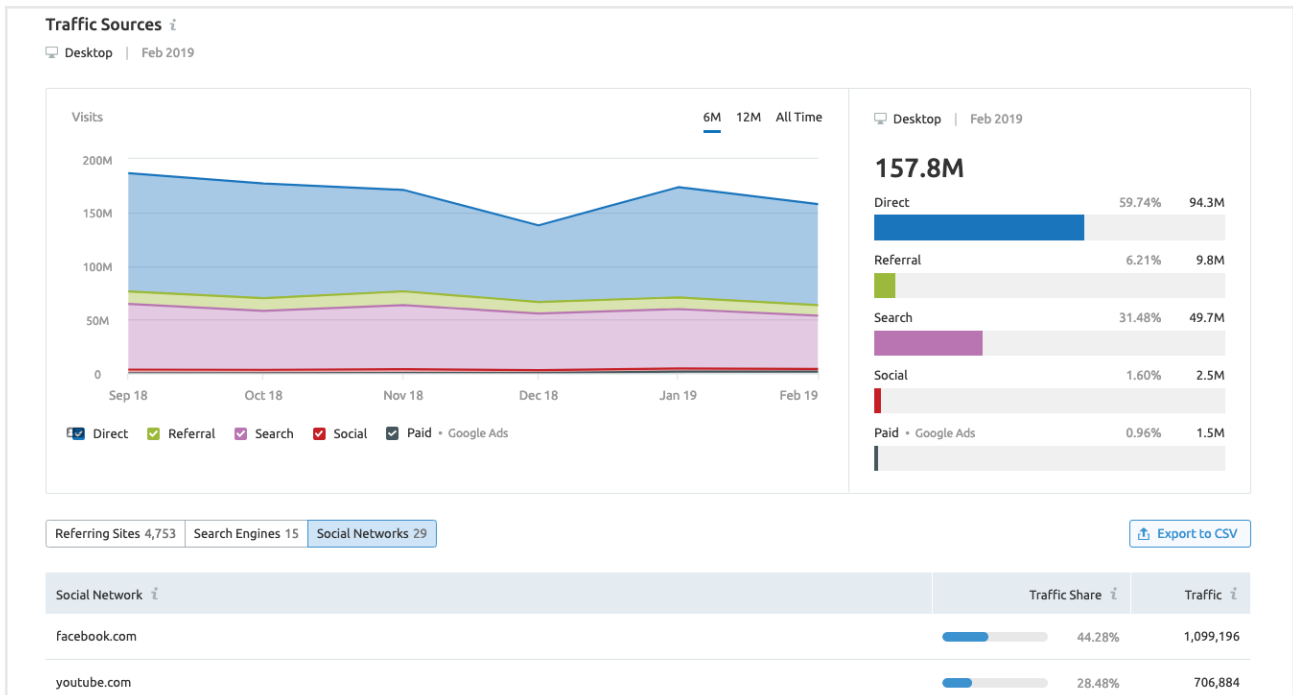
Traffic Sources i

Desktop | Feb 2019

Visits

6M 12M All Time

200M
150M
100M
50M
0

Sep 18 Oct 18 Nov 18 Dec 18 Jan 19 Feb 19

Direct Referral Search Social Paid • Google Ads

Desktop | Feb 2019

157.8M

Direct 59.74% 94.3M

Referral 6.21% 9.8M

Search 31.48% 49.7M

Social 1.60% 2.5M

Paid • Google Ads 0.96% 1.5M

Referring Sites 4,753 | Search Engines 15 | Social Networks 29

Export to CSV

| Social Network i | Traffic Share i | Traffic i |
|---|---|---|
| facebook.com | 44.28% | 1,099,196 |
| youtube.com | 28.48% | 706,884 |